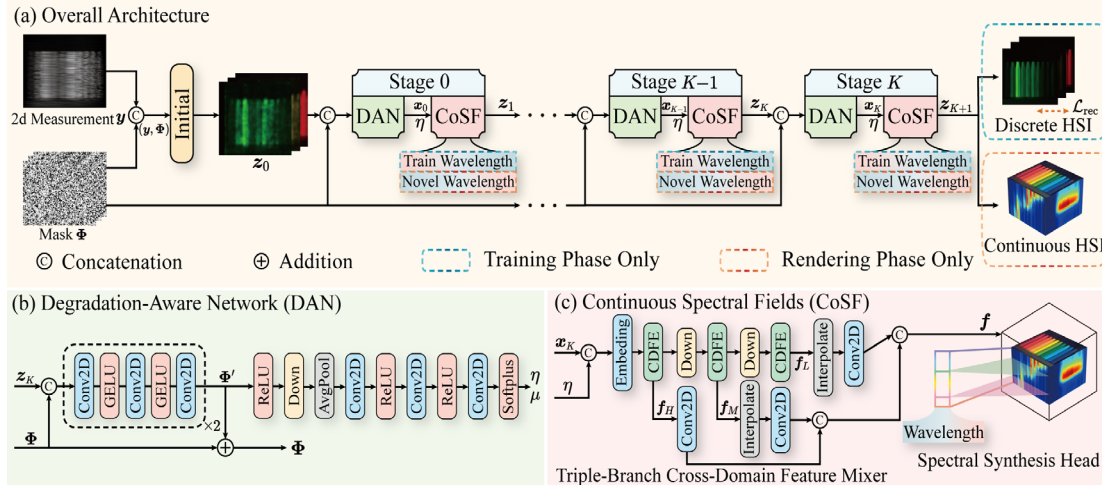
(a) Overall Architecture

2d Measurement $\boldsymbol{y}$

$(\boldsymbol{y}, \boldsymbol{\Phi})$

Initial

$\boldsymbol{z}_0$

Mask $\boldsymbol{\Phi}$

Stage 0

DAN

$\boldsymbol{x}_0$ $\eta$

CoSF

$\boldsymbol{z}_1$

Train Wavelength

Novel Wavelength

Stage $K-1$

DAN

$\boldsymbol{x}_{K-1}$ $\eta$

CoSF

$\boldsymbol{z}_K$

Train Wavelength

Novel Wavelength

Stage $K$

DAN

$\boldsymbol{x}_K$ $\eta$

CoSF

$\boldsymbol{z}_{K+1}$

Train Wavelength

Novel Wavelength

$\mathcal{L}_{\text{rec}}$

Discrete HSI

Continuous HSI

© Concatenation

$\oplus$ Addition

Training Phase Only

Rendering Phase Only

(b) Degradation-Aware Network (DAN)

$\boldsymbol{z}_K$

C

Conv2D

GELU

Conv2D

GELU

Conv2D

$\times 2$

$\boldsymbol{\Phi}'$

ReLU

Down

AvgPool

Conv2D

ReLU

Conv2D

ReLU

Conv2D

Softplus

$\eta$
$\mu$

$\boldsymbol{\Phi}$

$\boldsymbol{\Phi}$

(c) Continuous Spectral Fields (CoSF)

$\boldsymbol{x}_K$

$\eta$

C

Embeding

CDFE

Down

CDFE

Down

CDFE

$\boldsymbol{f}_L$

Interpolate

Conv2D

C

$\boldsymbol{f}$

$\boldsymbol{f}_H$

Conv2D

$\boldsymbol{f}_M$

Interpolate

Conv2D

C

Wavelength

Triple-Branch Cross-Domain Feature Mixer

Spectral Synthesis Head